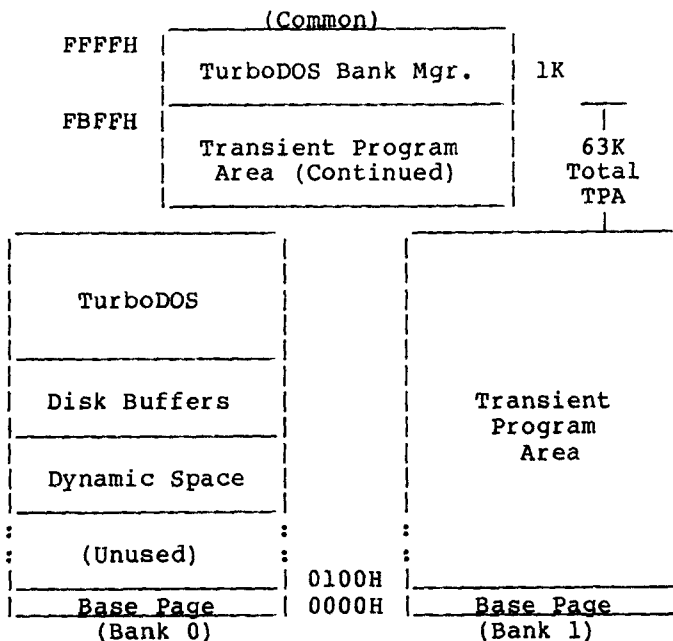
(Common)

FFFFH

TurboDOS Bank Mgr.

1K

FBFFH

Transient Program Area (Continued)

63K Total TPA

TurboDOS

Disk Buffers

Dynamic Space

(Unused)

Base Page

(Bank 0)

0100H

0000H

Transient Program Area

Base Page

(Bank 1)